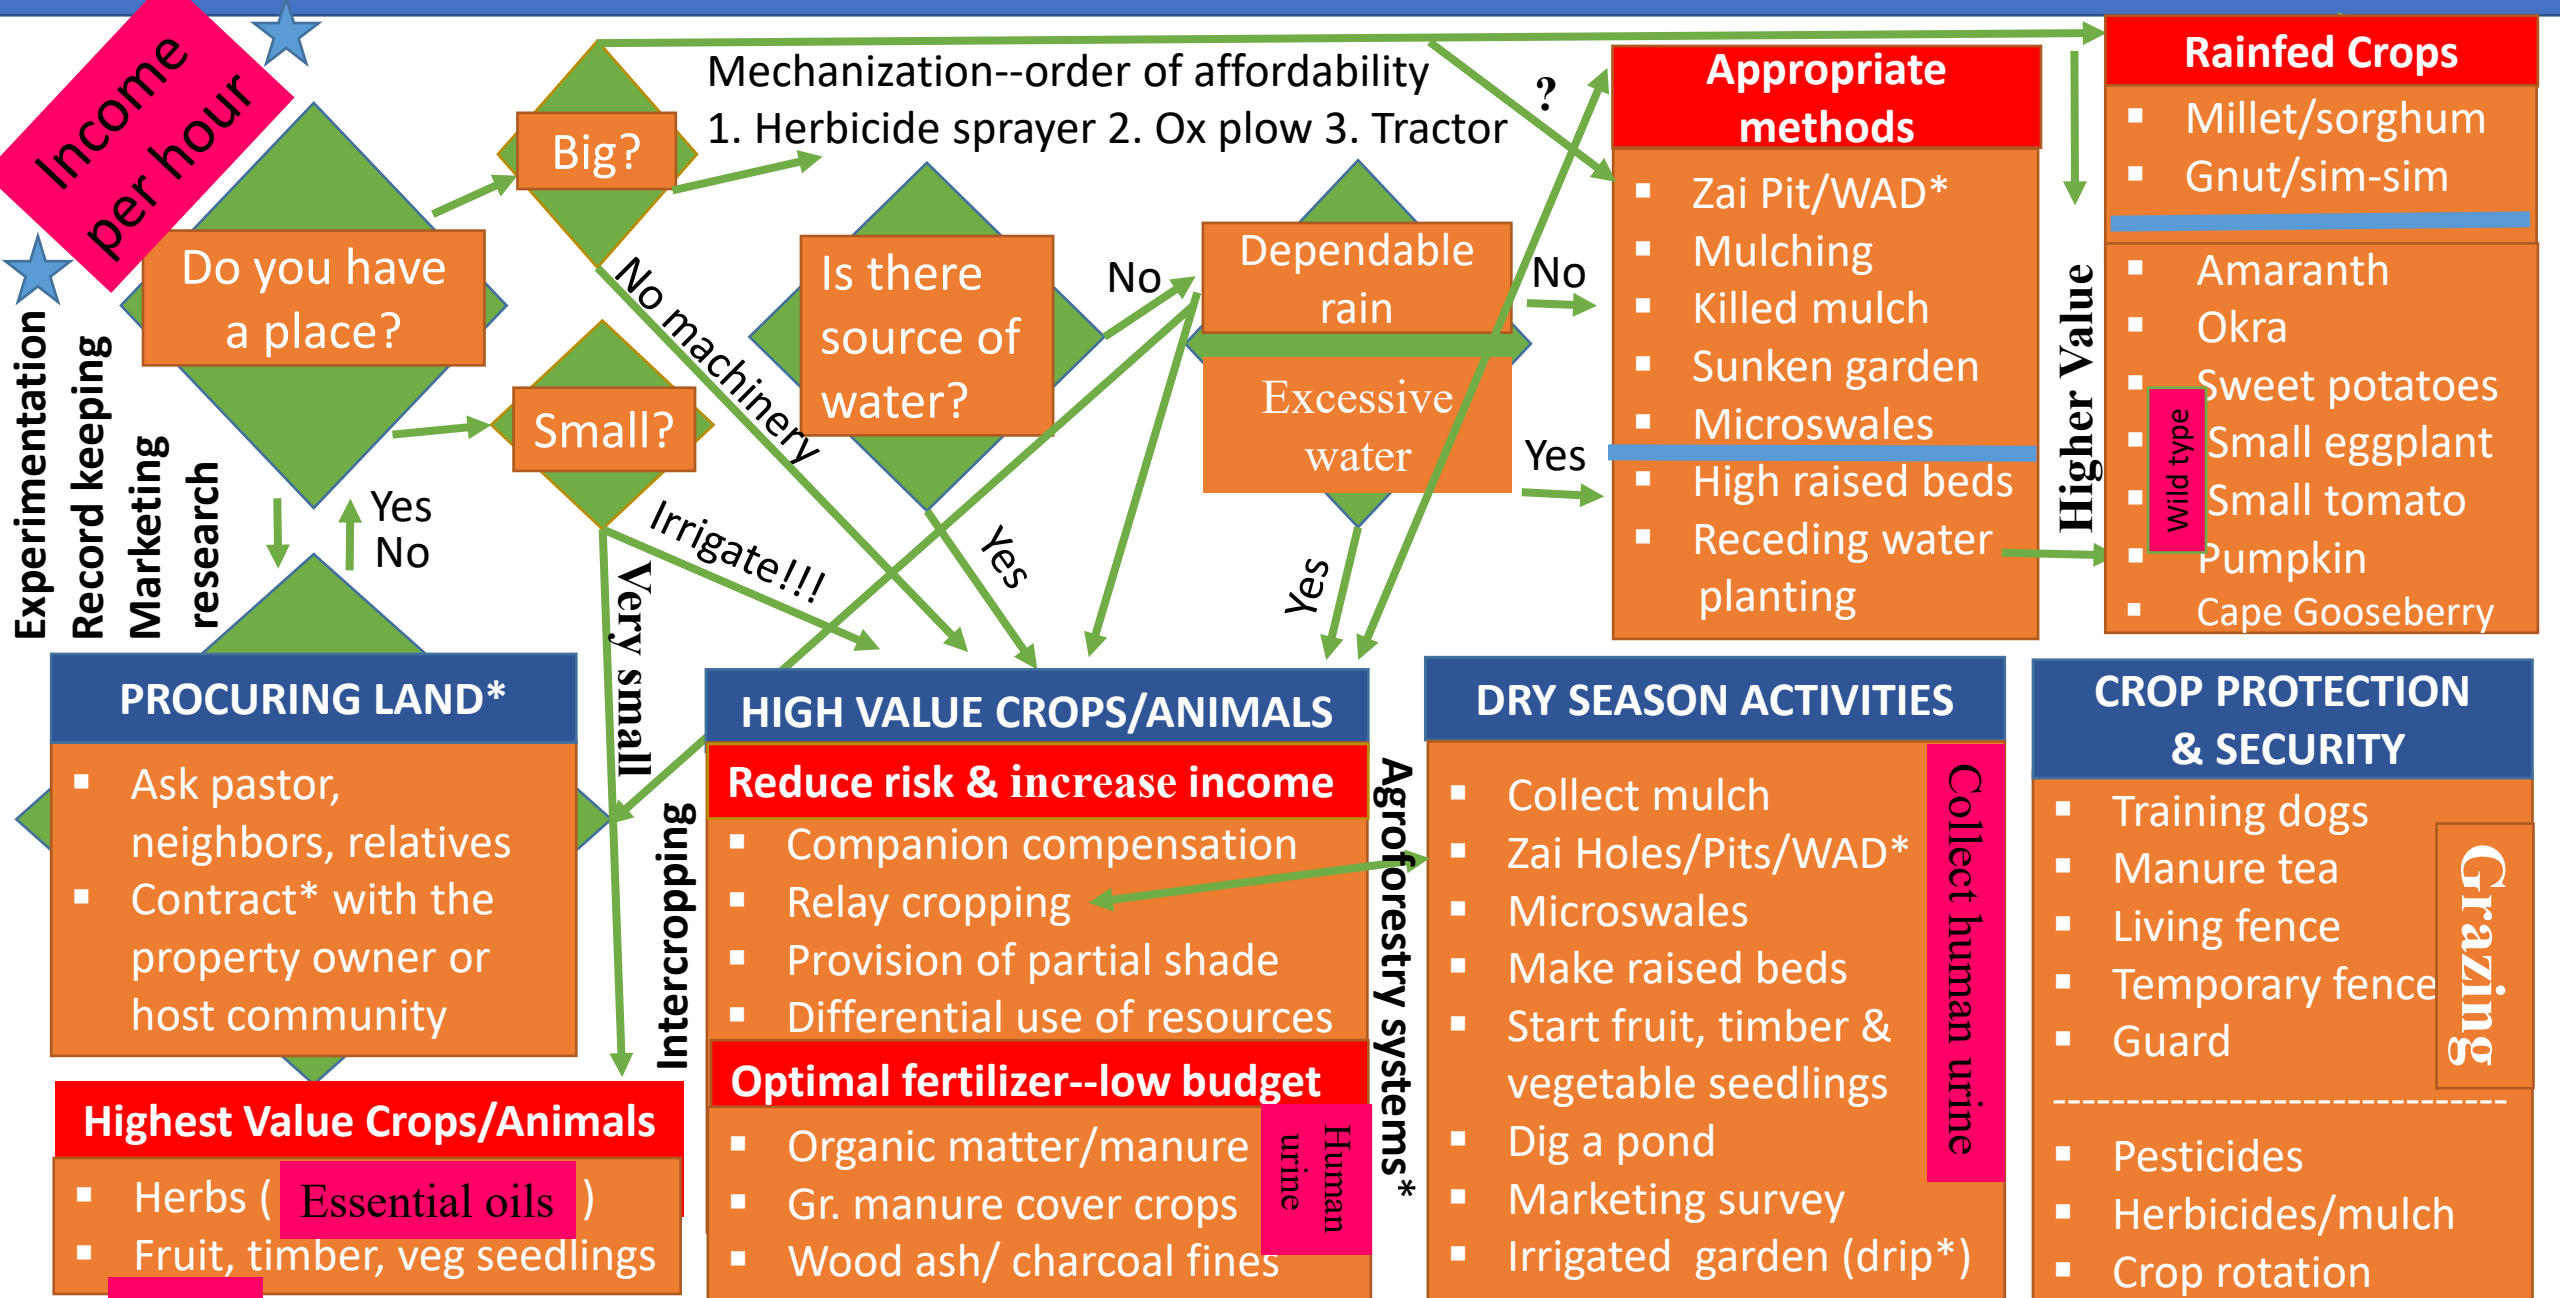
Income per hour

Experimentation
Record keeping
Marketing research

Do you have a place?

Yes
No

Big?

Small?

Mechanization--order of affordability
1. Herbicide sprayer 2. Ox plow 3. Tractor

No machinery

Irrigate!!!

Very small

Is there source of water?

No

Yes

Dependable rain

Excessive water

No

Yes

Yes

?

Appropriate methods
▪ Zai Pit/WAD*
▪ Mulching
▪ Killed mulch
▪ Sunken garden
▪ Microswales
▪ High raised beds
▪ Receding water planting

Higher Value

Rainfed Crops
▪ Millet/sorghum
▪ Gnut/sim-sim
▪ Amaranth
▪ Okra
▪ Sweet potatoes
▪ Small eggplant
▪ Small tomato
▪ Pumpkin
▪ Cape Gooseberry

Wild type

PROCURING LAND*
▪ Ask pastor, neighbors, relatives
▪ Contract* with the property owner or host community

Highest Value Crops/Animals
▪ Herbs ( Essential oils )
▪ Fruit, timber, veg seedlings

Intercropping

HIGH VALUE CROPS/ANIMALS
Reduce risk & increase income
▪ Companion compensation
▪ Relay cropping
▪ Provision of partial shade
▪ Differential use of resources
Optimal fertilizer--low budget
▪ Organic matter/manure
▪ Gr. manure cover crops
▪ Wood ash/ charcoal fines

Human urine

Agroforestry systems*

DRY SEASON ACTIVITIES
▪ Collect mulch
▪ Zai Holes/Pits/WAD*
▪ Microswales
▪ Make raised beds
▪ Start fruit, timber & vegetable seedlings
▪ Dig a pond
▪ Marketing survey
▪ Irrigated garden (drip*)

Collect human urine

CROP PROTECTION & SECURITY
▪ Training dogs
▪ Manure tea
▪ Living fence
▪ Temporary fence
▪ Guard

Grazing

▪ Pesticides
▪ Herbicides/mulch
▪ Crop rotation